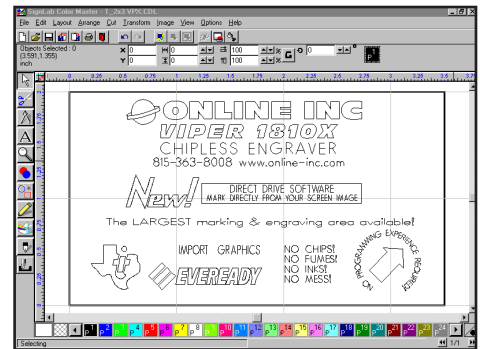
SignLab Color Master - 1_2x3 VPX CDL

File Edit Layout Arrange Cut Transform Image View Options Help

Objects Selected : 0
(3.591,1.355)
inch

X 0
Y 0
0
0
100
100
0

0 0.25 0.5 0.75 1 1.25 1.5 1.75 2 2.25 2.5 2.75 3 3.25 3.5

ONLINE INC
VIPER 1810X
CHIPLESS ENGRAVER
815-363-8008 www.online-inc.com

New!
DIRECT DRIVE SOFTWARE
MARK DIRECTLY FROM YOUR SCREEN IMAGE

The LARGEST marking & engraving area available!

IMPORT GRAPHICS

EVEREADY

NO CHIPS!
NO FUMES!
NO INKS!
NO MESS!

NO PROGRAMMING EXPERIENCE REQUIRED

1 2 3 4 5 6 7 8 9 10 11 12 13 14 15 16 17 18 19 20 21 22 23 24

Selecting

1/1